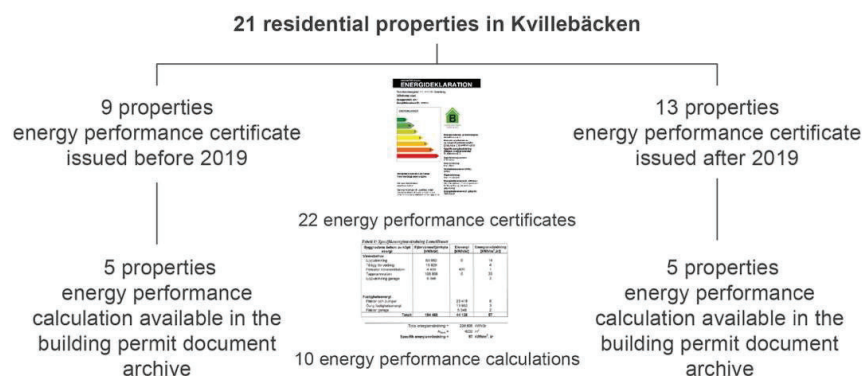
21 residential properties in Kvillebäcken

9 properties energy performance certificate issued before 2019

ENERGIDEKLARATION

B

13 properties energy performance certificate issued after 2019

22 energy performance certificates

5 properties energy performance calculation available in the building permit document archive

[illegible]

10 energy performance calculations

5 properties energy performance calculation available in the building permit document archive